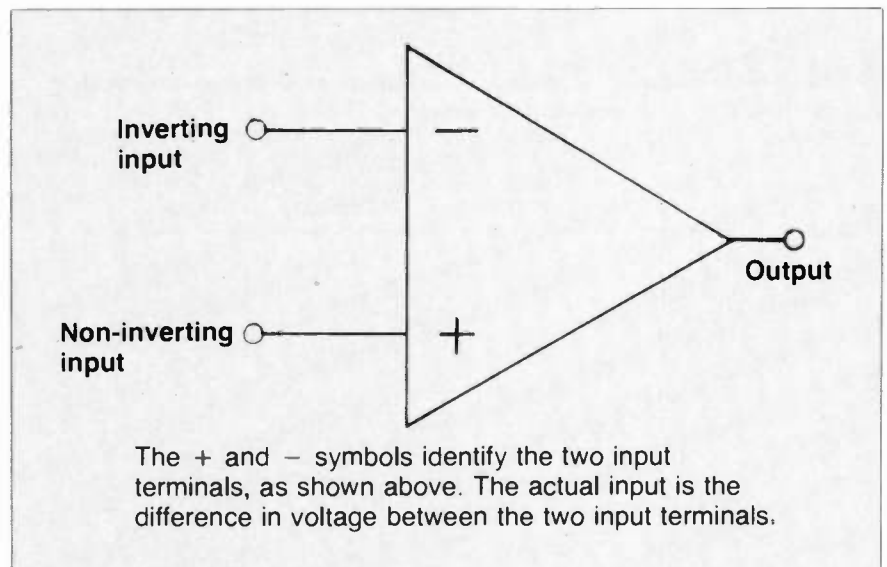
Inverting input

$-$

Output

Non-inverting input

$+$

The + and − symbols identify the two input terminals, as shown above. The actual input is the difference in voltage between the two input terminals.